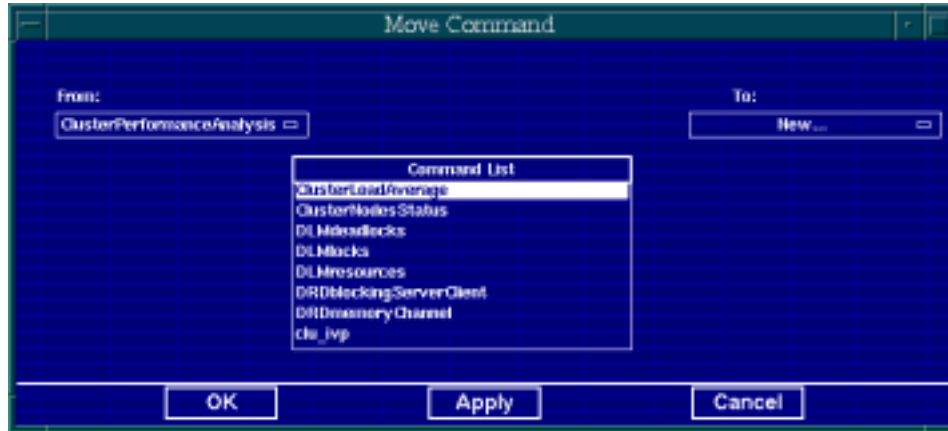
Move Command

From:

ClusterPerformanceAnalysis

To:

New...

Command List

ClusterLoadAverage
ClusterNodesStatus
DLMdeadlocks
DLMlocks
DLMresources
DRDblockingServerClient
DRDmemoryChannel
clu_ivp

OK

Apply

Cancel